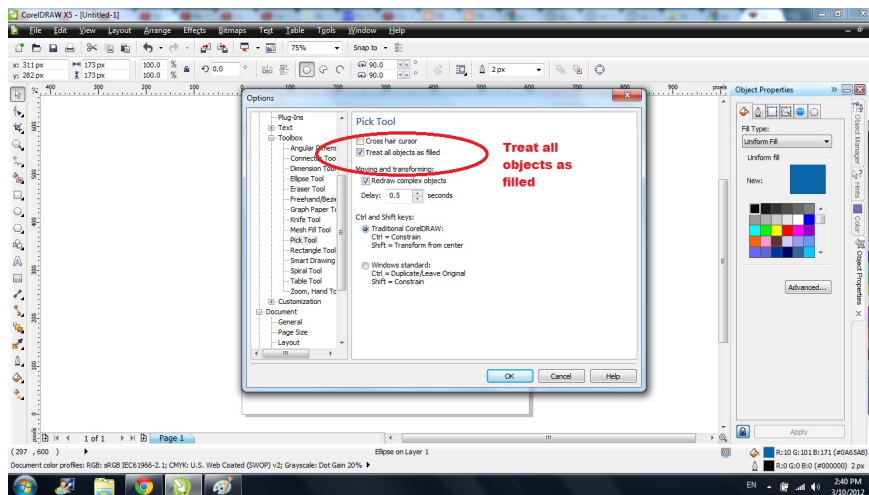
CorelDRAW X5 - [Untitled-1]

File Edit View Layout Arrange Effects Bitmaps Text Table Tools Window Help

75% Snap to

x: 311 px y: 282 px 173 px 173 px 100.0 % 100.0 % 0.0 ° 90.0 90.0 2 px

400 300 200 100 0 100 200 300 400 500 600 700 800 900 pixels

Options

Plug-Ins
Text
Toolbox
Angular Dimens
Connector Tool
Dimension Tool
Ellipse Tool
Eraser Tool
Freehand/Bezie
Graph Paper To
Knife Tool
Mesh Fill Tool
Pick Tool
Rectangle Tool
Smart Drawing
Spiral Tool
Table Tool
Zoom, Hand To
Customization
Document
General
Page Size
Layout

Pick Tool

Cross hair cursor
Treat all objects as filled

Treat all objects as filled

Moving and transforming:
Redraw complex objects
Delay: 0.5 seconds

Ctrl and Shift keys:
Traditional CorelDRAW:
Ctrl = Constrain
Shift = Transform from center

Windows standard:
Ctrl = Duplicate/Leave Original
Shift = Constrain

OK Cancel Help

Object Properties

Fill Type:
Uniform Fill
Uniform fill
New:
Advanced...
Apply

Object Manager Hints Color Object Properties

1 of 1 Page 1

( 297 , 600 ) Ellipse on Layer 1

R:10 G:101 B:171 (#0A65AB)
R:0 G:0 B:0 (#000000) 2 px

Document color profiles: RGB: sRGB IEC61966-2.1; CMYK: U.S. Web Coated (SWOP) v2; Grayscale: Dot Gain 20%

EN 2:40 PM 3/10/2012